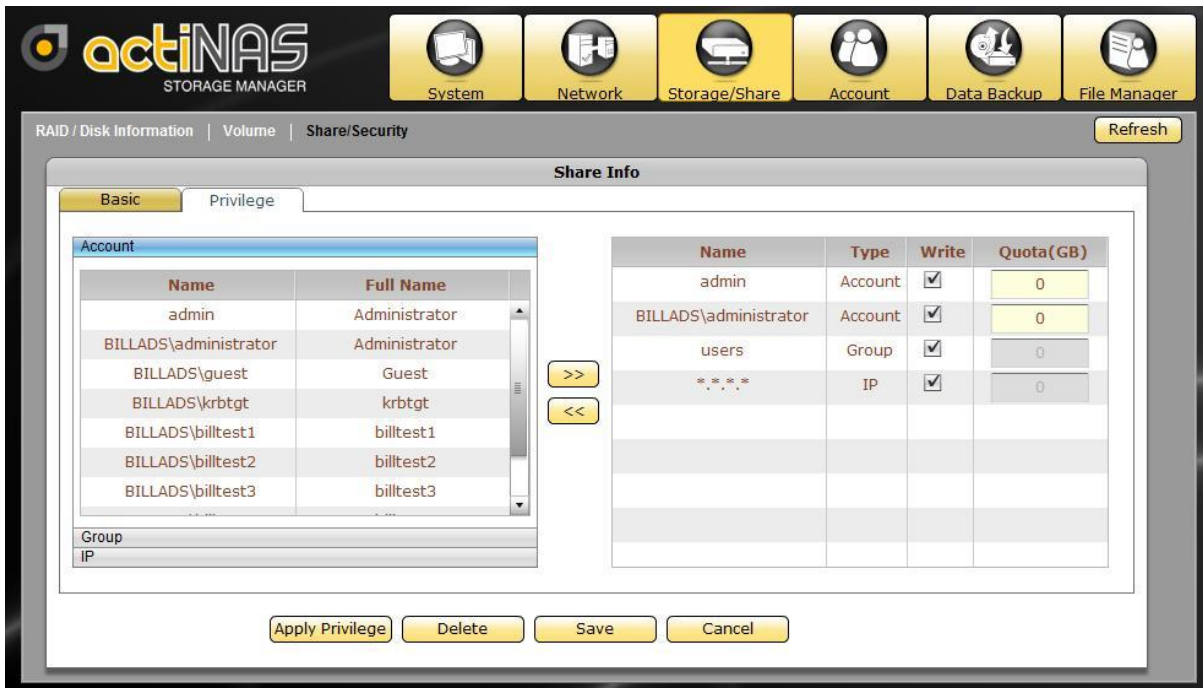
actiNAS
STORAGE MANAGER

System
Network
Storage/Share
Account
Data Backup
File Manager

RAID / Disk Information | Volume | Share/Security

Refresh

Share Info

Basic
Privilege

Account

| Name | Full Name |
|---|---|
| admin | Administrator |
| BILLADS\administrator | Administrator |
| BILLADS\guest | Guest |
| BILLADS\krbtgt | krbtgt |
| BILLADS\billtest1 | billtest1 |
| BILLADS\billtest2 | billtest2 |
| BILLADS\billtest3 | billtest3 |

Group
IP

>>
<<

| Name | Type | Write | Quota(GB) |
|---|---|---|---|
| admin | Account | ☑ | 0 |
| BILLADS\administrator | Account | ☑ | 0 |
| users | Group | ☑ | 0 |
| *.*.*.* | IP | ☑ | 0 |

Apply Privilege
Delete
Save
Cancel